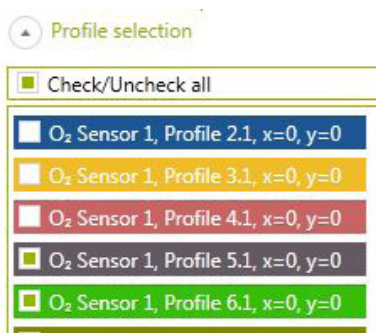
Profile selection

Check/Uncheck all

$O_2$ Sensor 1, Profile 2.1, x=0, y=0

$O_2$ Sensor 1, Profile 3.1, x=0, y=0

$O_2$ Sensor 1, Profile 4.1, x=0, y=0

$O_2$ Sensor 1, Profile 5.1, x=0, y=0

$O_2$ Sensor 1, Profile 6.1, x=0, y=0